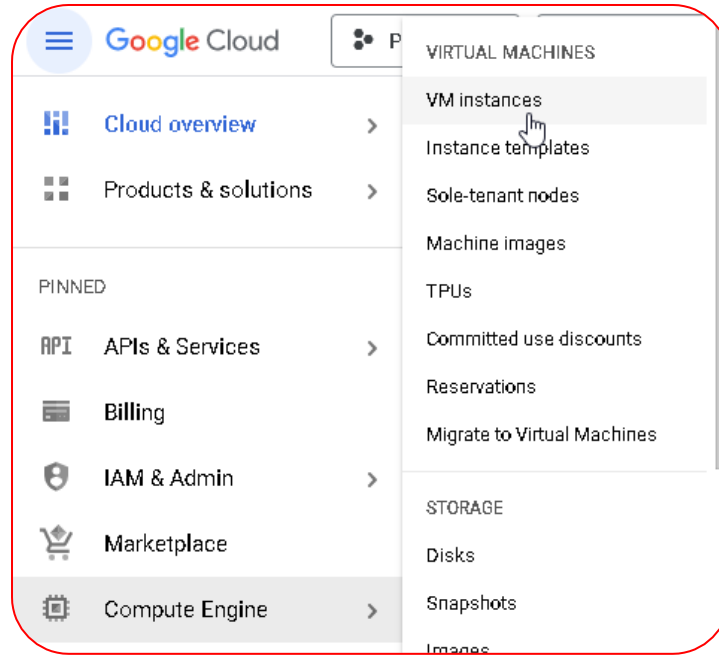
Google Cloud

P

Cloud overview

Products & solutions

PINNED

API APIs & Services

Billing

IAM & Admin

Marketplace

Compute Engine

VIRTUAL MACHINES

VM instances

Instance templates

Sole-tenant nodes

Machine images

TPUs

Committed use discounts

Reservations

Migrate to Virtual Machines

STORAGE

Disks

Snapshots

Images